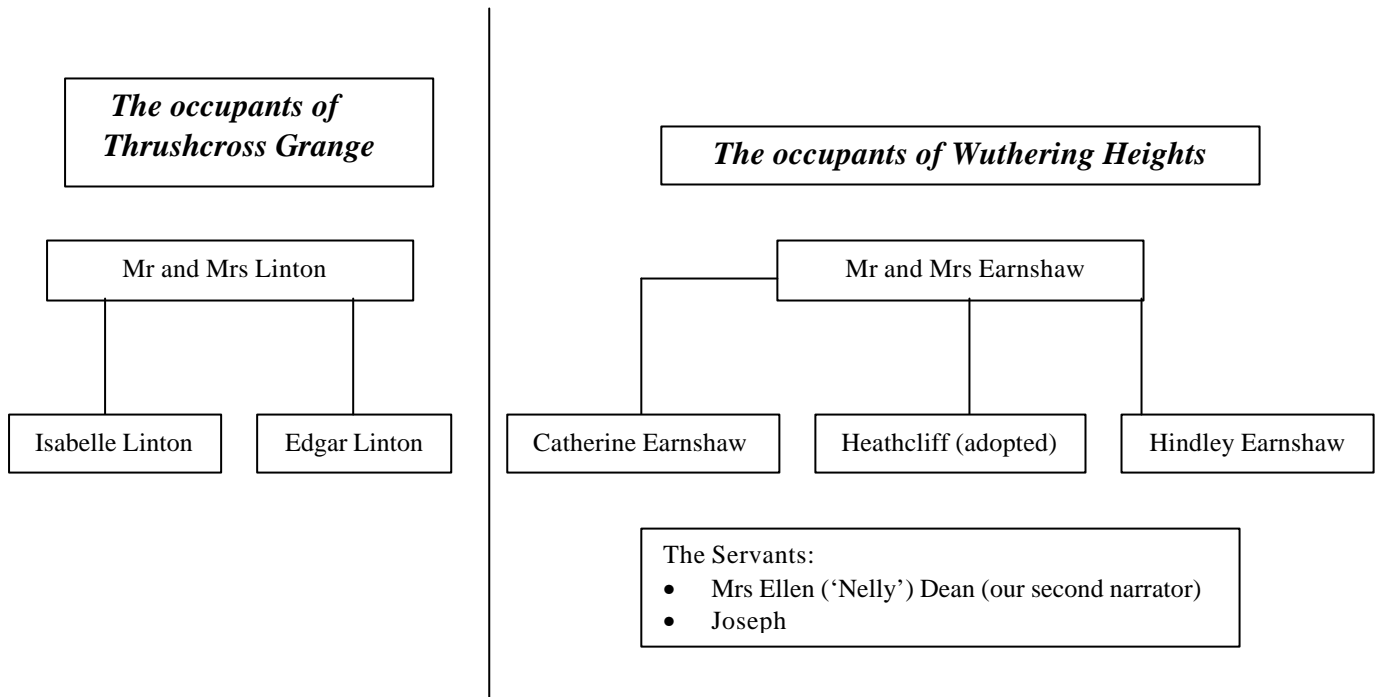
The occupants of Thrushcross Grange

Mr and Mrs Linton

Isabelle Linton

Edgar Linton

The occupants of Wuthering Heights

Mr and Mrs Earnshaw

Catherine Earnshaw

Heathcliff (adopted)

Hindley Earnshaw

The Servants:
- Mrs Ellen ('Nelly') Dean (our second narrator)
- Joseph